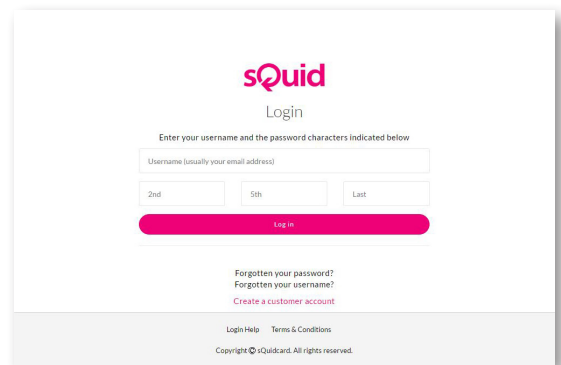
sQuid

Login

Enter your username and the password characters indicated below

Username (usually your email address)

2nd

5th

Last

Log in

Forgotten your password?
Forgotten your username?

Create a customer account

Login Help Terms & Conditions

Copyright © sQuidcard. All rights reserved.